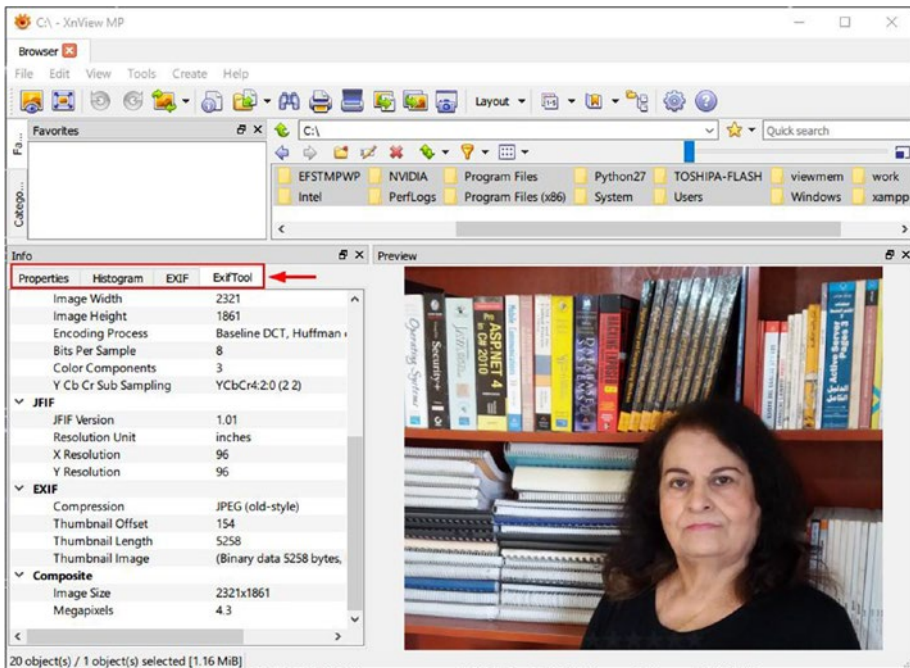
C:\ - XnView MP

Browser

File Edit View Tools Create Help

Layout

Favorites

Fa...

Catego...

C:\

Quick search

EFSTMPWP NVIDIA Program Files Python27 TOSHIPA-FLASH viewmem work
Intel PerfLogs Program Files (x86) System Users Windows xampp

Info

Preview

Properties Histogram EXIF ExifTool

| | |
|---|---|
| Image Width | 2321 |
| Image Height | 1861 |
| Encoding Process | Baseline DCT, Huffman |
| Bits Per Sample | 8 |
| Color Components | 3 |
| Y Cb Cr Sub Sampling | YCbCr4:2:0 (2 2) |
| JFIF | |
| JFIF Version | 1.01 |
| Resolution Unit | inches |
| X Resolution | 96 |
| Y Resolution | 96 |
| EXIF | |
| Compression | JPEG (old-style) |
| Thumbnail Offset | 154 |
| Thumbnail Length | 5258 |
| Thumbnail Image | (Binary data 5258 bytes, |
| Composite | |
| Image Size | 2321x1861 |
| Megapixels | 4.3 |

20 object(s) / 1 object(s) selected [1.16 MiB]